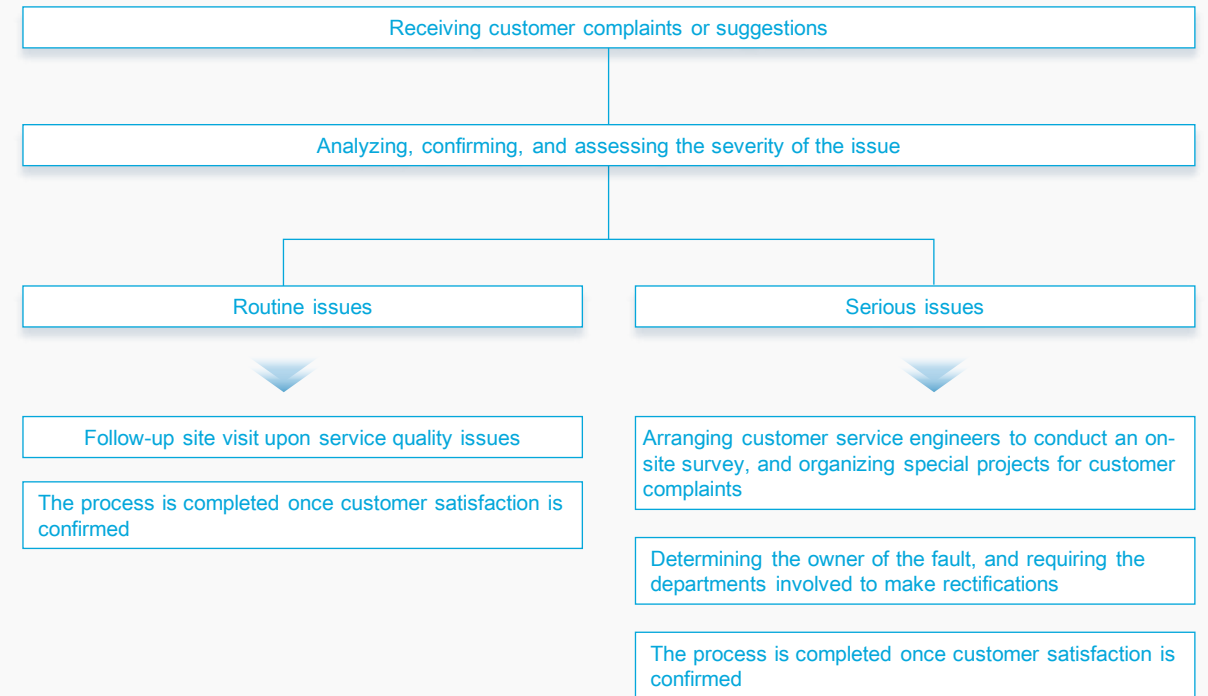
Receiving customer complaints or suggestions

Analyzing, confirming, and assessing the severity of the issue

Routine issues

Serious issues

Follow-up site visit upon service quality issues

The process is completed once customer satisfaction is confirmed

Arranging customer service engineers to conduct an on-site survey, and organizing special projects for customer complaints

Determining the owner of the fault, and requiring the departments involved to make rectifications

The process is completed once customer satisfaction is confirmed